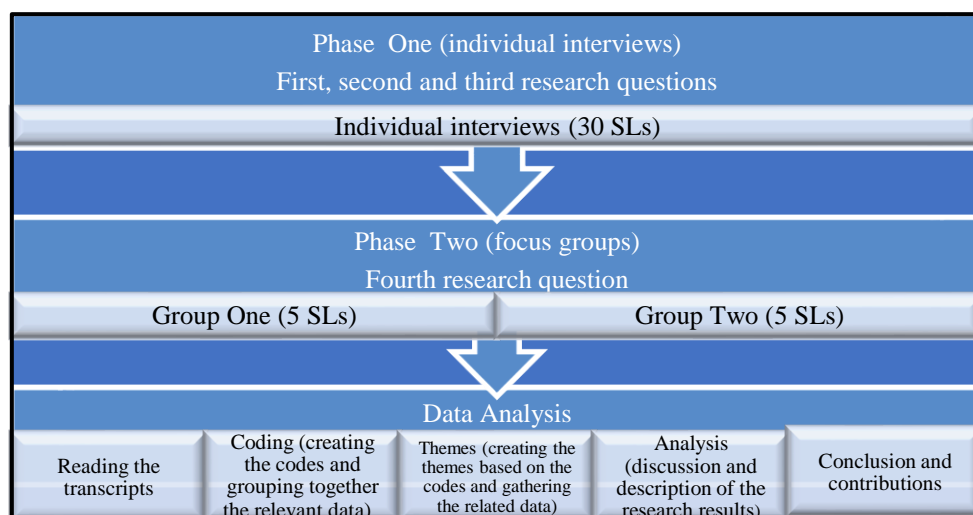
Phase One (individual interviews)
First, second and third research questions

Individual interviews (30 SLs)

Phase Two (focus groups)
Fourth research question

Group One (5 SLs)

Group Two (5 SLs)

Data Analysis

Reading the transcripts

Coding (creating the codes and grouping together the relevant data)

Themes (creating the themes based on the codes and gathering the related data)

Analysis (discussion and description of the research results)

Conclusion and contributions